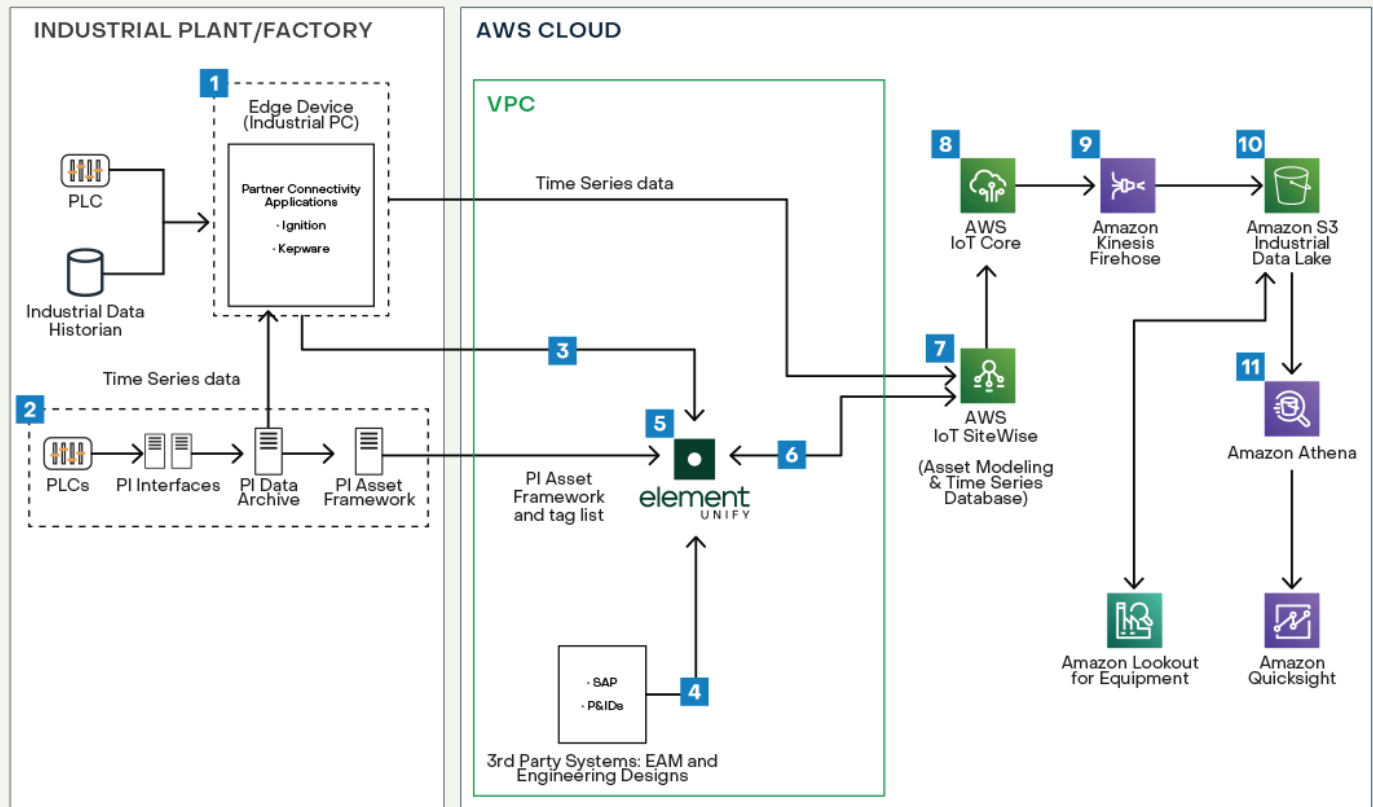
INDUSTRIAL PLANT/FACTORY

1

Edge Device (Industrial PC)

Partner Connectivity Applications
· Ignition
· Kepware

PLC

Industrial Data Historian

Time Series data

2

PLCs

PI Interfaces

PI Data Archive

PI Asset Framework

AWS CLOUD

VPC

Time Series data

3

5

element UNIFY

6

PI Asset Framework and tag list

· SAP
· P&IDs

4

3rd Party Systems: EAM and Engineering Designs

8

AWS IoT Core

9

Amazon Kinesis Firehose

10

Amazon S3 Industrial Data Lake

7

AWS IoT SiteWise

(Asset Modeling & Time Series Database)

11

Amazon Athena

Amazon Lookout for Equipment

Amazon Quicksight